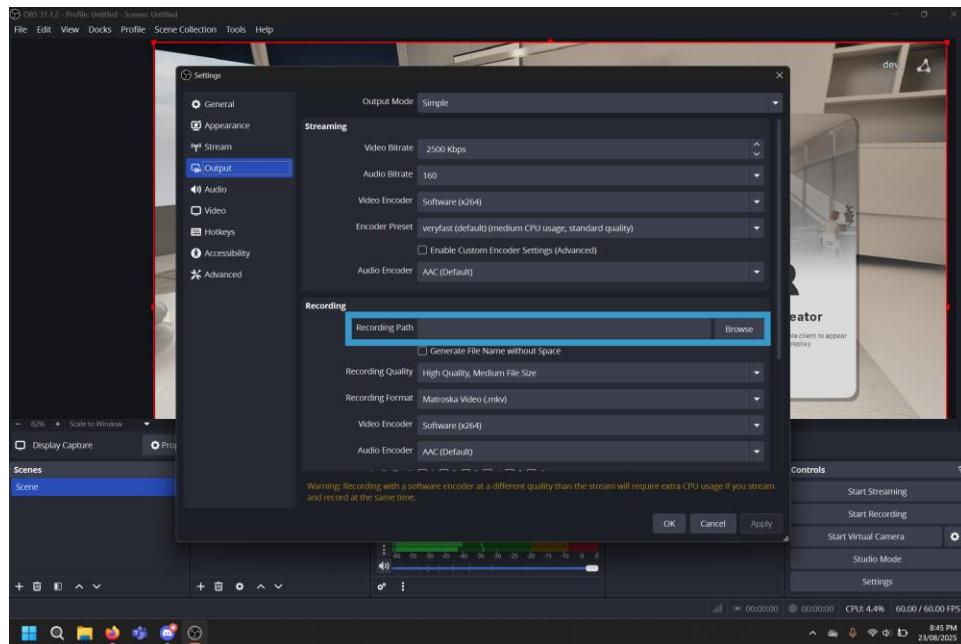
OBS 31.1.2 - Profile: Untitled - Scenes: Untitled
File Edit View Docks Profile Scene Collection Tools Help

dev

Settings

General
Appearance
Stream
Output
Audio
Video
Hotkeys
Accessibility
Advanced

Output Mode Simple

Streaming
Video Bitrate 2500 Kbps
Audio Bitrate 160
Video Encoder Software (x264)
Encoder Preset veryfast (default) (medium CPU usage, standard quality)
Enable Custom Encoder Settings (Advanced)
Audio Encoder AAC (Default)

Recording
Recording Path Browse
Generate File Name without Space
Recording Quality High Quality, Medium File Size
Recording Format Matroska Video (.mkv)
Video Encoder Software (x264)
Audio Encoder AAC (Default)

Warning: Recording with a software encoder at a different quality than the stream will require extra CPU usage if you stream and record at the same time.

OK Cancel Apply

eator
le client to appear
isplay

82% + Scale to Window
Display Capture
Prop
Scenes
Scene

Controls
Start Streaming
Start Recording
Start Virtual Camera
Studio Mode
Settings

00:00:00 00:00:00 CPU: 4.4% 60.00 / 60.00 FPS

8:45 PM
23/08/2025